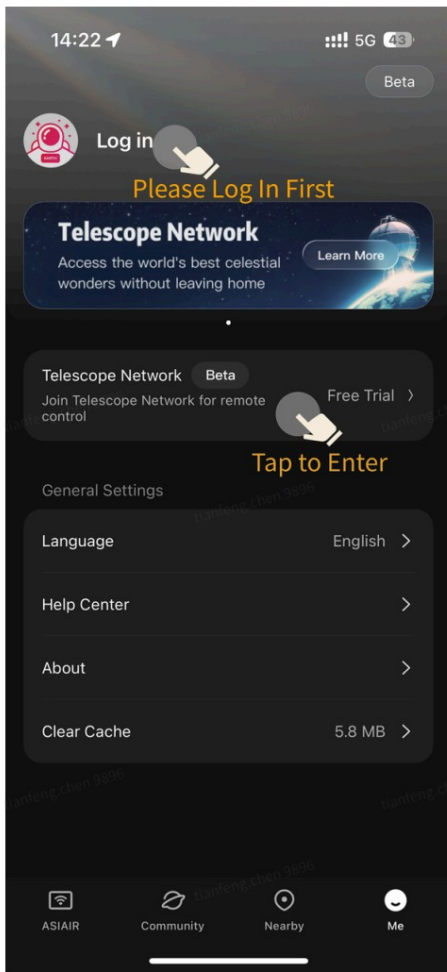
14:22

5G 43

Beta

Log in

Please Log In First

Telescope Network

Access the world's best celestial wonders without leaving home

Learn More

Telescope Network Beta

Join Telescope Network for remote control

Free Trial >

Tap to Enter

General Settings

Language English >

Help Center >

About >

Clear Cache 5.8 MB >

ASIAIR Community Nearby Me

tianfeng.chen 9896